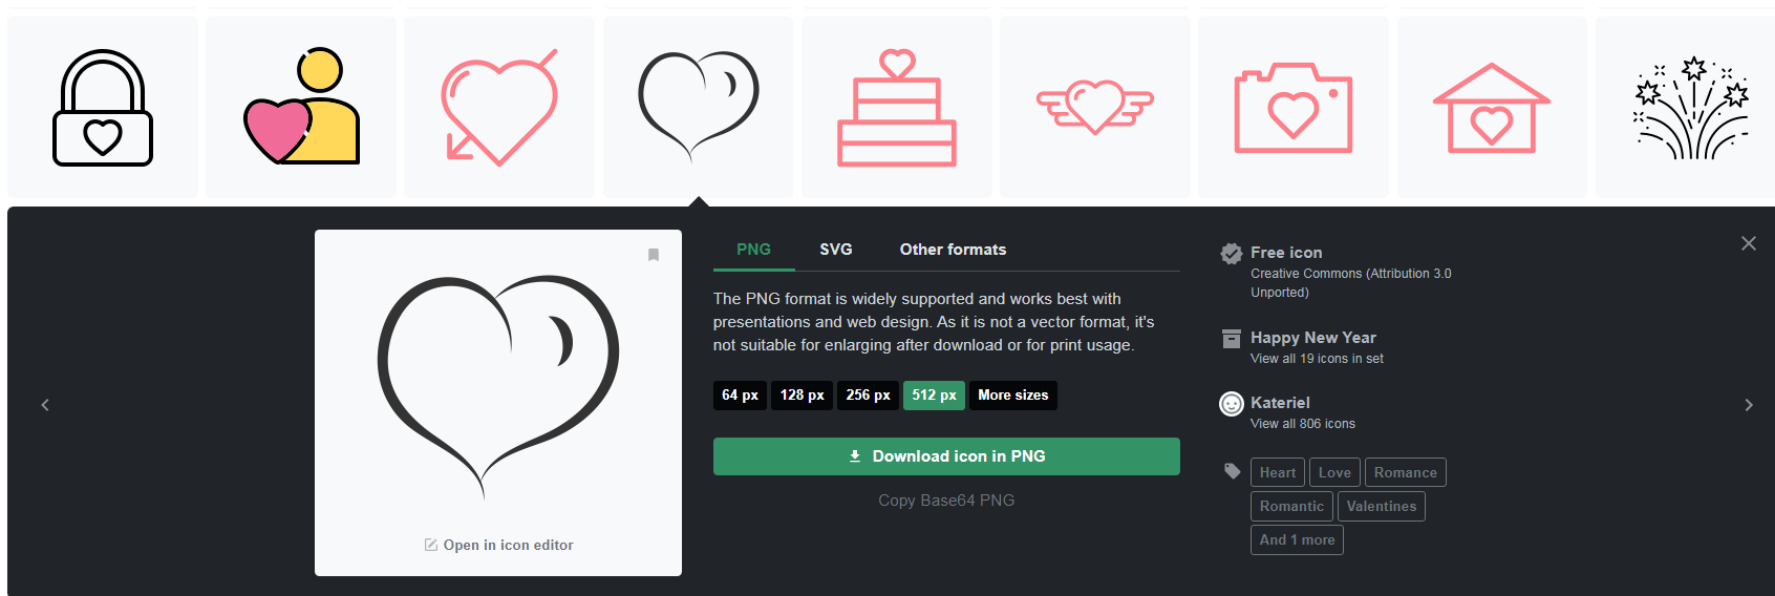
Open in icon editor

PNG SVG Other formats

The PNG format is widely supported and works best with presentations and web design. As it is not a vector format, it's not suitable for enlarging after download or for print usage.

64 px 128 px 256 px 512 px More sizes

Download icon in PNG

Copy Base64 PNG

Free icon
Creative Commons (Attribution 3.0 Unported)

Happy New Year
View all 19 icons in set

Kateriel
View all 806 icons

Heart Love Romance Romantic Valentines And 1 more